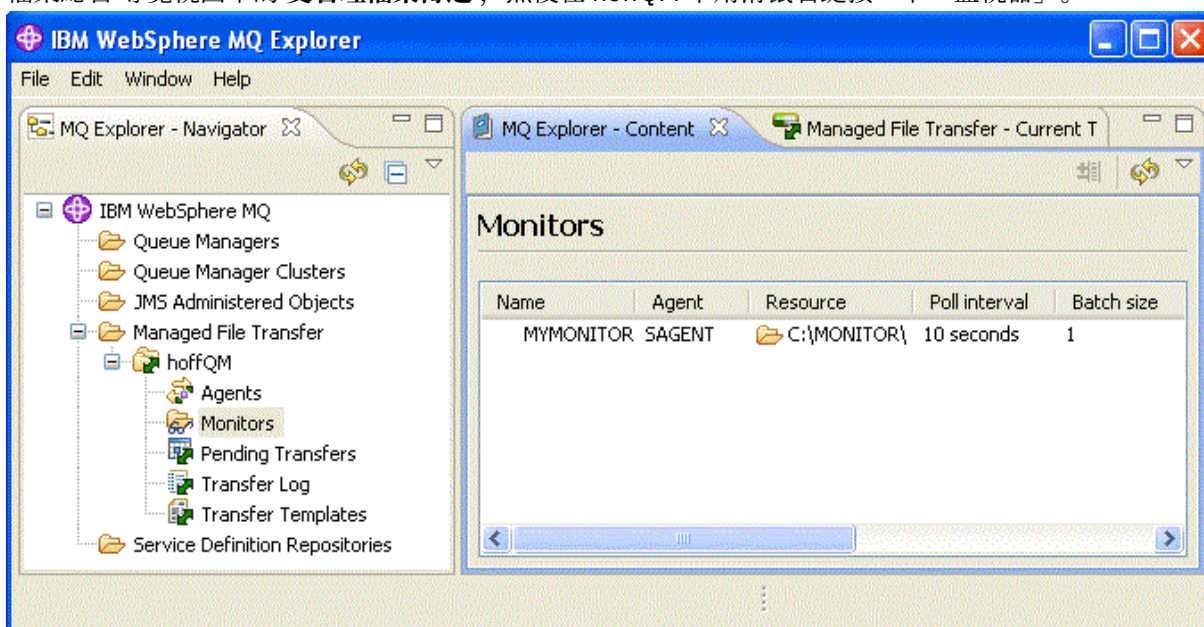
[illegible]

IBM WebSphere MQ Explorer

File Edit Window Help

MQ Explorer - Navigator

IBM WebSphere MQ
Queue Managers
Queue Manager Clusters
JMS Administered Objects
Managed File Transfer
hoffQM
Agents
Monitors
Pending Transfers
Transfer Log
Transfer Templates
Service Definition Repositories

MQ Explorer - Content

Managed File Transfer - Current T

Monitors

| Name | Agent | Resource | Poll interval | Batch size |
|---|---|---|---|---|
| MYMONITOR | SAGENT | C:\MONITOR\ | 10 seconds | 1 |